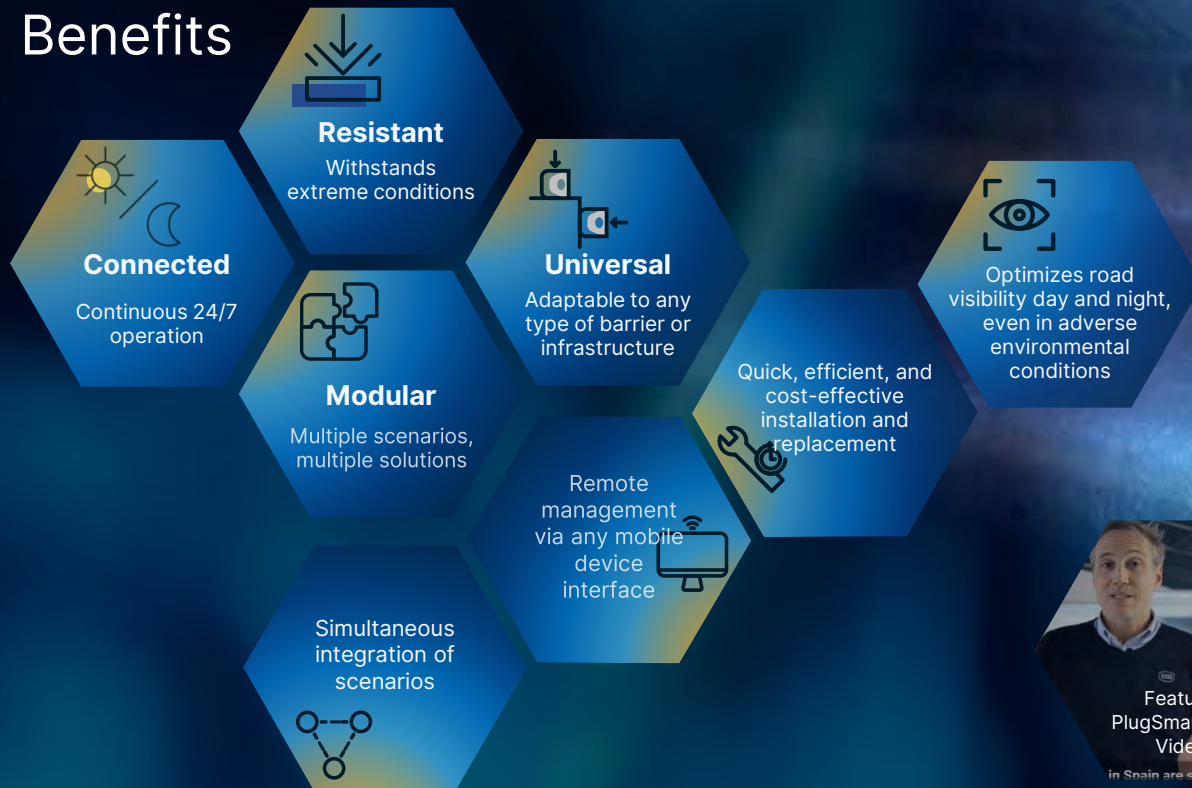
Benefits

Resistant
Withstands extreme conditions

Connected
Continuous 24/7 operation

Universal
Adaptable to any type of barrier or infrastructure

Optimizes road visibility day and night, even in adverse environmental conditions

Modular
Multiple scenarios, multiple solutions

Quick, efficient, and cost-effective installation and replacement

Remote management via any mobile device interface

Simultaneous integration of scenarios

Featu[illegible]
PlugSma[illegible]
Vide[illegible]
in Spain are s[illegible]